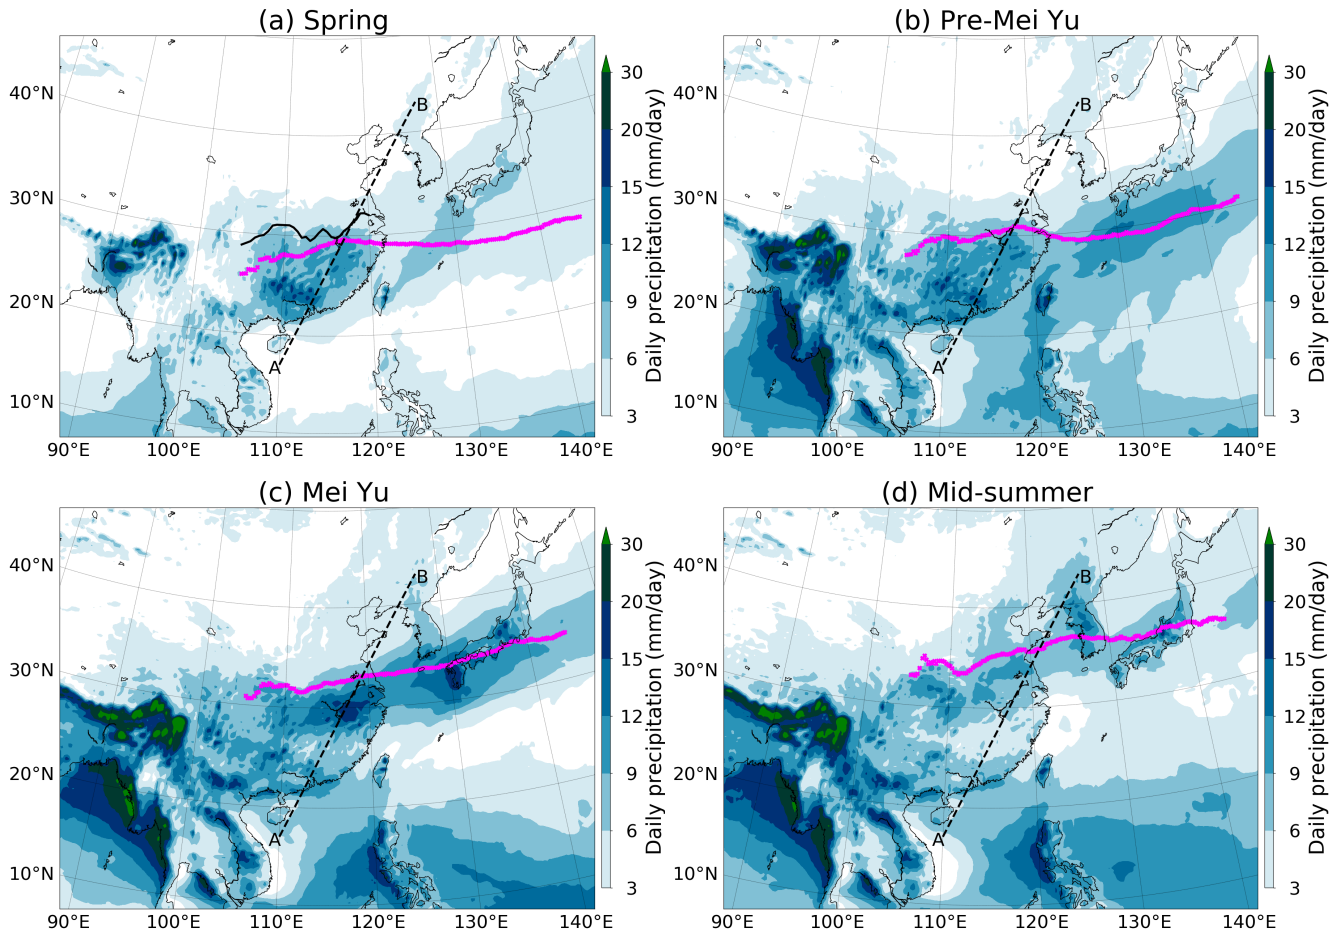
(a) Spring

40°N
30°N
20°N
10°N
90°E 100°E 110°E 120°E 130°E 140°E
A
B

Daily precipitation (mm/day)
30
20
15
12
9
6
3

(b) Pre-Mei Yu

40°N
30°N
20°N
10°N
90°E 100°E 110°E 120°E 130°E 140°E
A
B

Daily precipitation (mm/day)
30
20
15
12
9
6
3

(c) Mei Yu

40°N
30°N
20°N
10°N
90°E 100°E 110°E 120°E 130°E 140°E
A
B

Daily precipitation (mm/day)
30
20
15
12
9
6
3

(d) Mid-summer

40°N
30°N
20°N
10°N
90°E 100°E 110°E 120°E 130°E 140°E
A
B

Daily precipitation (mm/day)
30
20
15
12
9
6
3